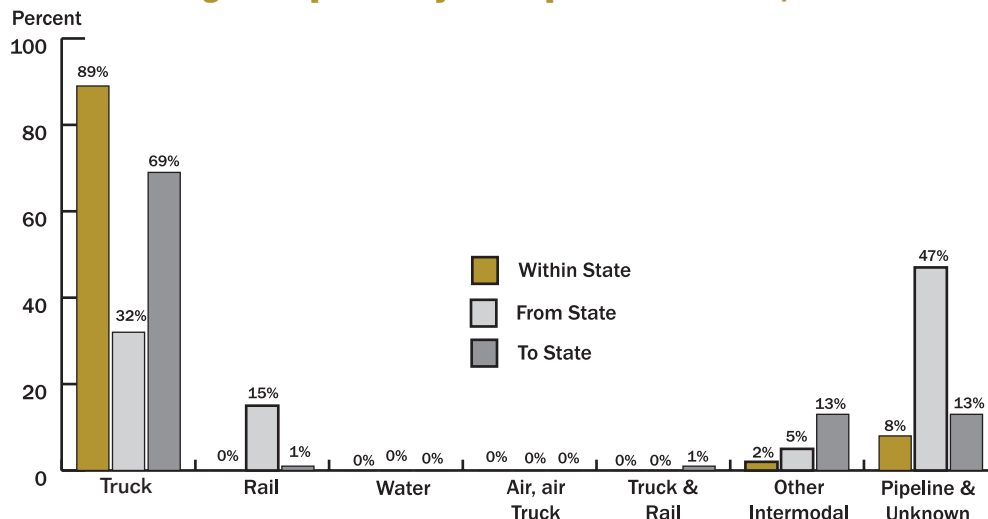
Percent

100

80

60

40

20

0

89%

32%

69%

0%

15%

1%

0%

0%

0%

0%

0%

0%

0%

0%

1%

2%

5%

13%

8%

47%

13%

Within State

From State

To State

Truck

Rail

Water

Air, air Truck

Truck & Rail

Other Intermodal

Pipeline & Unknown